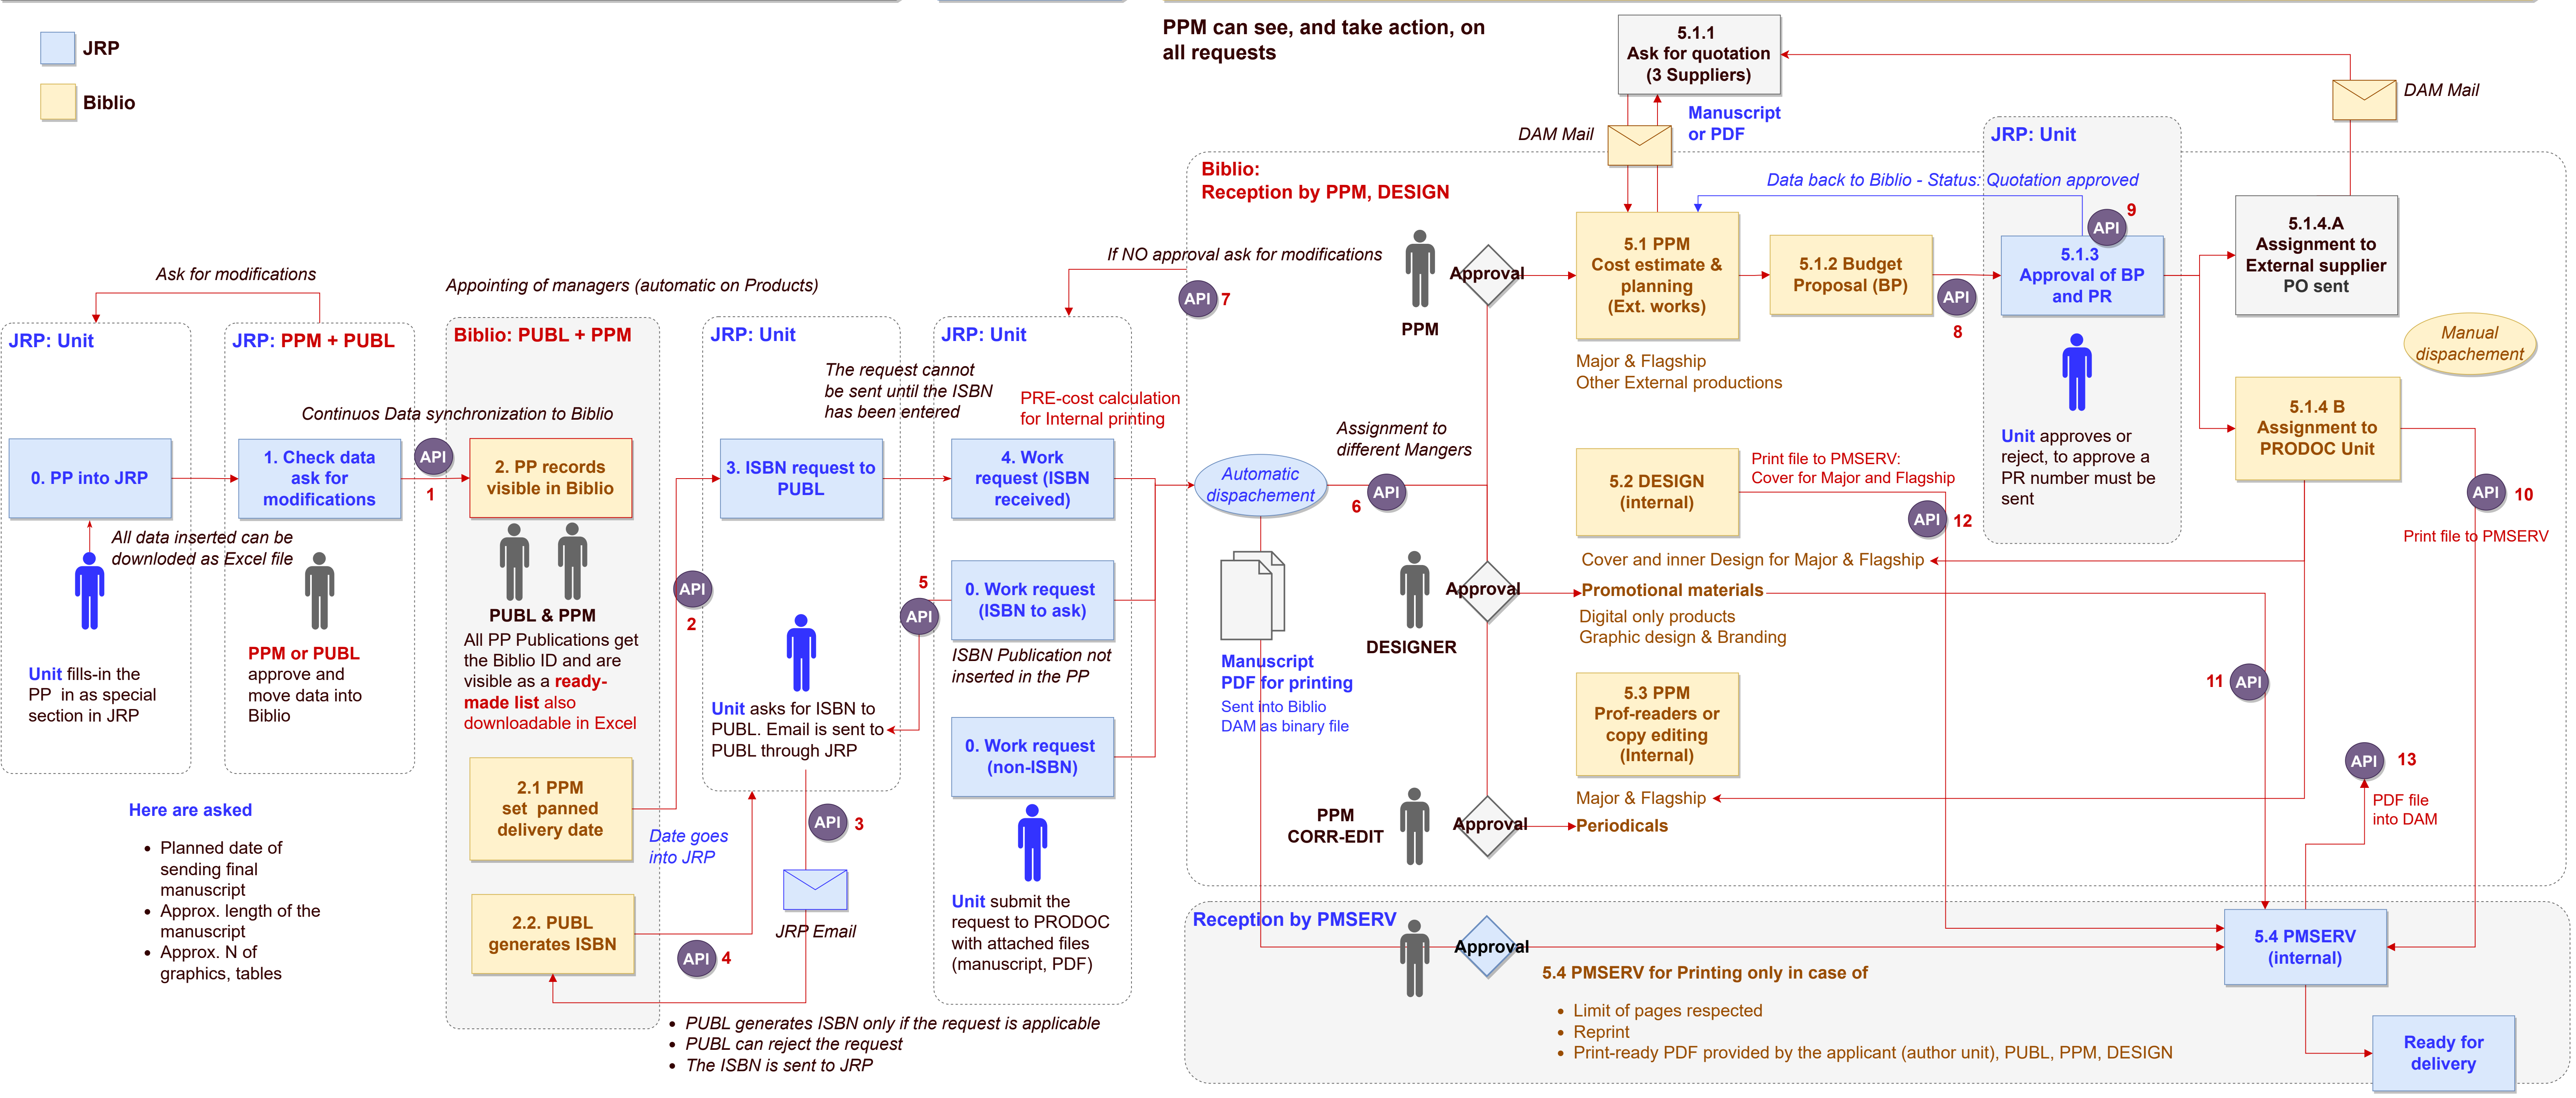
JRP

Biblio

PPM can see, and take action, on all requests

5.1.1
Ask for quotation
(3 Suppliers)

DAM Mail

Manuscript or PDF

DAM Mail

JRP: Unit

Biblio:
Reception by PPM, DESIGN

Data back to Biblio - Status: Quotation approved

Ask for modifications

Appointing of managers (automatic on Products)

If NO approval ask for modifications

API 7

PPM

Approval

5.1 PPM
Cost estimate & planning
(Ext. works)

5.1.2 Budget Proposal (BP)

API 8

API 9

5.1.3
Approval of BP and PR

5.1.4.A
Assignment to External supplier PO sent

Manual dispachement

JRP: Unit

JRP: PPM + PUBL

Biblio: PUBL + PPM

JRP: Unit

JRP: Unit

The request cannot be sent until the ISBN has been entered

PRE-cost calculation for Internal printing

Major & Flagship
Other External productions

Continuos Data synchronization to Biblio

Assignment to different Mangers

0. PP into JRP

1. Check data ask for modifications

API 1

2. PP records visible in Biblio

3. ISBN request to PUBL

4. Work request (ISBN received)

Automatic dispachement

API 6

5.2 DESIGN
(internal)

Print file to PMSERV:
Cover for Major and Flagship

API 12

Unit approves or reject, to approve a PR number must be sent

5.1.4 B
Assignment to PRODOC Unit

API 10

Print file to PMSERV

All data inserted can be downloaded as Excel file

Cover and inner Design for Major & Flagship

PUBL & PPM
All PP Publications get the Biblio ID and are visible as a ready-made list also downloadable in Excel

API 2

5

API

0. Work request (ISBN to ask)

DESIGNER

Approval

Promotional materials
Digital only products
Graphic design & Branding

Unit fills-in the PP in as special section in JRP

PPM or PUBL approve and move data into Biblio

ISBN Publication not inserted in the PP

Manuscript
PDF for printing
Sent into Biblio
DAM as binary file

11 API

Unit asks for ISBN to PUBL. Email is sent to PUBL through JRP

0. Work request (non-ISBN)

5.3 PPM
Prof-readers or copy editing
(Internal)

API 13

Here are asked

- Planned date of sending final manuscript
- Approx. length of the manuscript
- Approx. N of graphics, tables

2.1 PPM
set panned delivery date

Date goes into JRP

API 3

PPM
CORR-EDIT

Approval

Major & Flagship

Periodicals

PDF file into DAM

JRP Email

Unit submit the request to PRODOC with attached files (manuscript, PDF)

2.2. PUBL generates ISBN

API 4

Reception by PMSERV

Approval

5.4 PMSERV for Printing only in case of

- Limit of pages respected
- Reprint
- Print-ready PDF provided by the applicant (author unit), PUBL, PPM, DESIGN

5.4 PMSERV
(internal)

Ready for delivery

- PUBL generates ISBN only if the request is applicable
- PUBL can reject the request
- The ISBN is sent to JRP